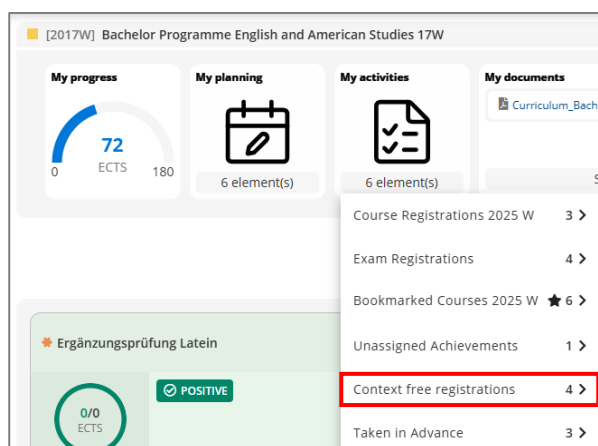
[2017W] Bachelor Programme English and American Studies 17W

My progress
72
ECTS
0
180

My planning
6 element(s)

My activities
6 element(s)

My documents
Curriculum_Bach

Course Registrations 2025 W 3 >
Exam Registrations 4 >
Bookmarked Courses 2025 W ★ 6 >
Unassigned Achievements 1 >
Context free registrations 4 >
Taken in Advance 3 >

Ergänzungsprüfung Latein
0/0
ECTS
POSITIVE